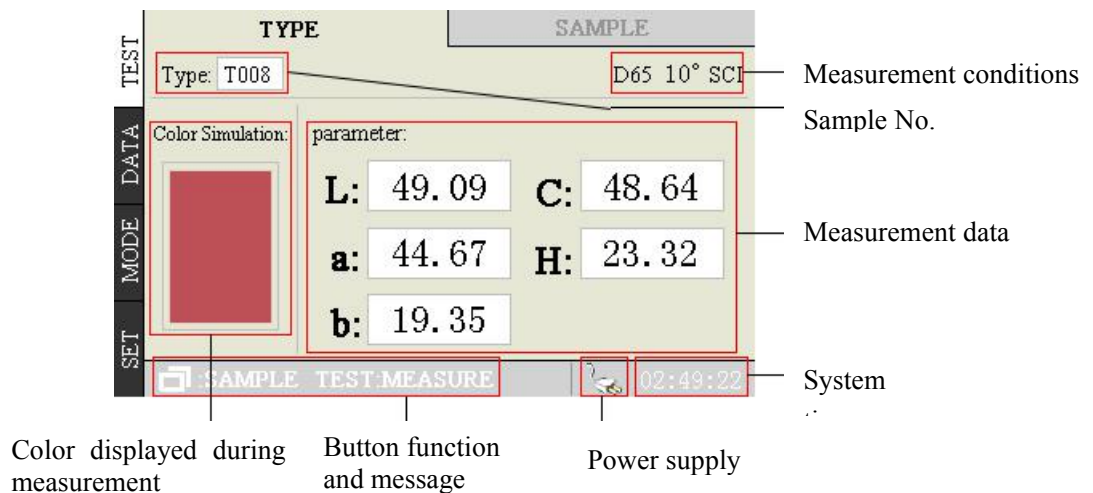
TEST
DATA
MODE
SET

TYPE
SAMPLE

Type: T008
D65 10° SCI
Measurement conditions
Sample No.

Color Simulation:
parameter:

L: 49.09
C: 48.64
a: 44.67
H: 23.32
b: 19.35

Measurement data

:SAMPLE TEST:MEASURE
02:49:22
System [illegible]

Color displayed during measurement
Button function and message
Power supply